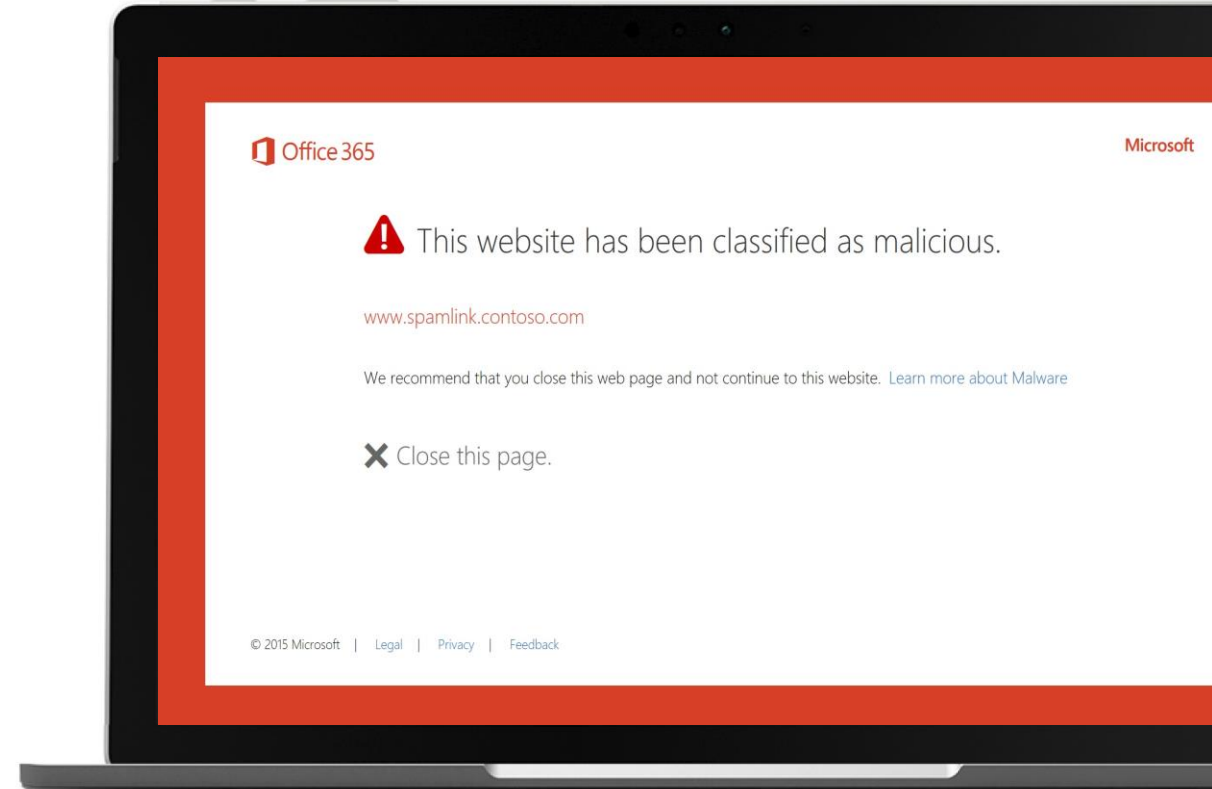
Office 365

Microsoft

This website has been classified as malicious.

www.spamlink.contoso.com

We recommend that you close this web page and not continue to this website. Learn more about Malware

Close this page.

© 2015 Microsoft | Legal | Privacy | Feedback